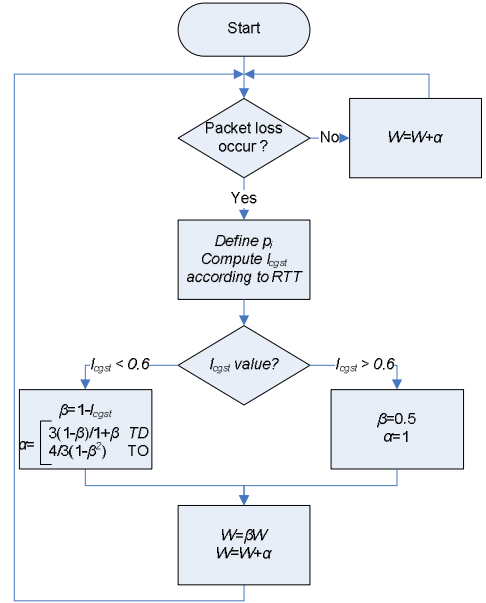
Start

Packet loss occur ?

No

$W$=$W$+$\alpha$

Yes

Define $p_i$
Compute $I_{cgst}$ according to RTT

$I_{cgst}$ < 0.6

$I_{cgst}$ value?

$I_{cgst}$ > 0.6

$\beta$=1-$I_{cgst}$

$\alpha$= $\begin{cases} 3(1-\beta)/1+\beta & TD \\ 4/3(1-\beta^2) & TO \end{cases}$

$\beta$=0.5
$\alpha$=1

$W$=$\beta W$
$W$=$W$+$\alpha$